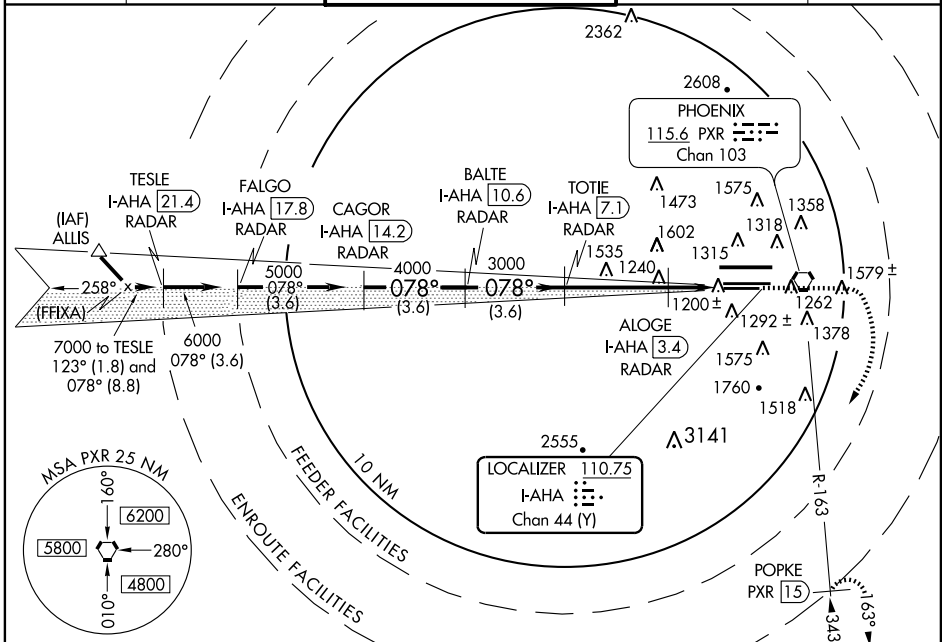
2362

2608

PHOENIX
115.6 PXR
Chan 103

TESLE
I-AHA 21.4
RADAR

FALGO
I-AHA 17.8
RADAR

CAGOR
I-AHA 14.2
RADAR

BALTE
I-AHA 10.6
RADAR

TOTIE
I-AHA 7.1
RADAR

1473
1575
1358
1318
1602
1315
1535
1240
1579 ±

(IAF)
ALLIS

258°
(FFIXA)

5000
078°
(3.6)

4000
078°
(3.6)

3000
078°
(3.6)

1200 ±
1262
1292 ±
1378

6000
078° (3.6)

7000 to TESLE
123° (1.8) and
078° (8.8)

ALOGE
I-AHA 3.4
RADAR

1575
1760
1518

2555
3141

LOCALIZER 110.75
I-AHA
Chan 44 (Y)

MSA PXR 25 NM
160°
6200
5800
280°
4800
010°

10 NM
FEEDER FACILITIES
ENROUTE FACILITIES

R-163

POPKE
PXR 15
163°
343°